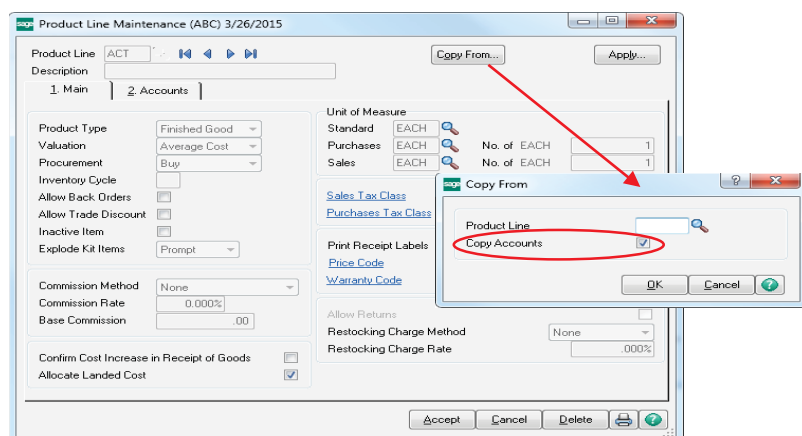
sage Product Line Maintenance (ABC) 3/26/2015

Product Line ACT

Description

Copy From...

Apply...

1. Main

2. Accounts

Product Type Finished Good

Valuation Average Cost

Procurement Buy

Inventory Cycle

Allow Back Orders

Allow Trade Discount

Inactive Item

Explode Kit Items Prompt

Unit of Measure

Standard EACH

Purchases EACH No. of EACH 1

Sales EACH No. of EACH 1

Sales Tax Class

Purchases Tax Class

Print Receipt Labels

Price Code

Warranty Code

Commission Method None

Commission Rate 0.000%

Base Commission .00

Allow Returns

Restocking Charge Method None

Restocking Charge Rate .000%

Confirm Cost Increase in Receipt of Goods

Allocate Landed Cost

Accept

Cancel

Delete

sage Copy From

Product Line

Copy Accounts

OK

Cancel